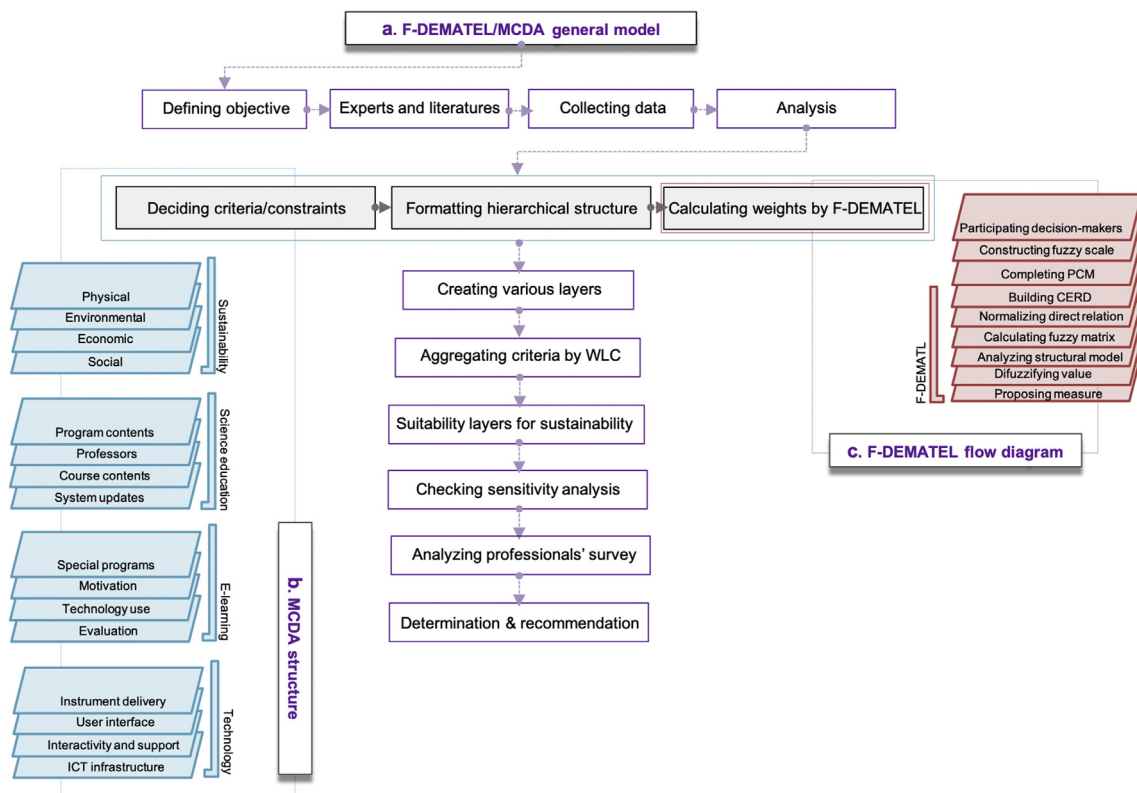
a. F-DEMATEL/MCDA general model

Defining objective
Experts and literatures
Collecting data
Analysis

Deciding criteria/constraints
Formatting hierarchical structure
Calculating weights by F-DEMATEL

Physical
Environmental
Economic
Social
Sustainability

Program contents
Professors
Course contents
System updates
Science education

Special programs
Motivation
Technology use
Evaluation
E-learning

Instrument delivery
User interface
Interactivity and support
ICT infrastructure
Technology

b. MCDA structure

Creating various layers
Aggregating criteria by WLC
Suitability layers for sustainability
Checking sensitivity analysis
Analyzing professionals' survey
Determination & recommendation

Participating decision-makers
Constructing fuzzy scale
Completing PCM
Building CERD
Normalizing direct relation
Calculating fuzzy matrix
Analyzing structural model
Difuzzifying value
Proposing measure
F-DEMATL

c. F-DEMATEL flow diagram